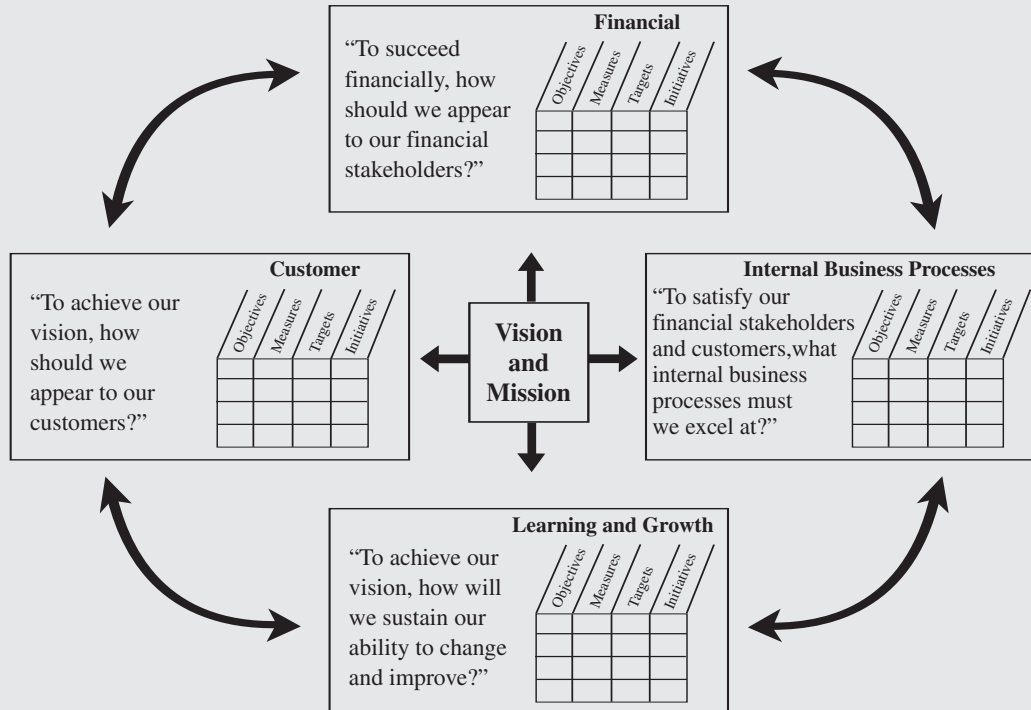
Financial

"To succeed financially, how should we appear to our financial stakeholders?"

Objectives Measures Targets Initiatives

Customer

"To achieve our vision, how should we appear to our customers?"

Objectives Measures Targets Initiatives

Vision and Mission

Internal Business Processes

"To satisfy our financial stakeholders and customers,what internal business processes must we excel at?"

Objectives Measures Targets Initiatives

Learning and Growth

"To achieve our vision, how will we sustain our ability to change and improve?"

Objectives Measures Targets Initiatives